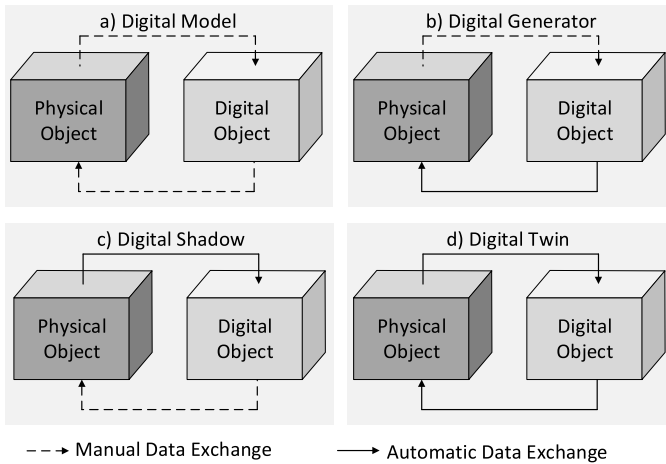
a) Digital Model

Physical Object

Digital Object

b) Digital Generator

Physical Object

Digital Object

c) Digital Shadow

Physical Object

Digital Object

d) Digital Twin

Physical Object

Digital Object

Manual Data Exchange

Automatic Data Exchange